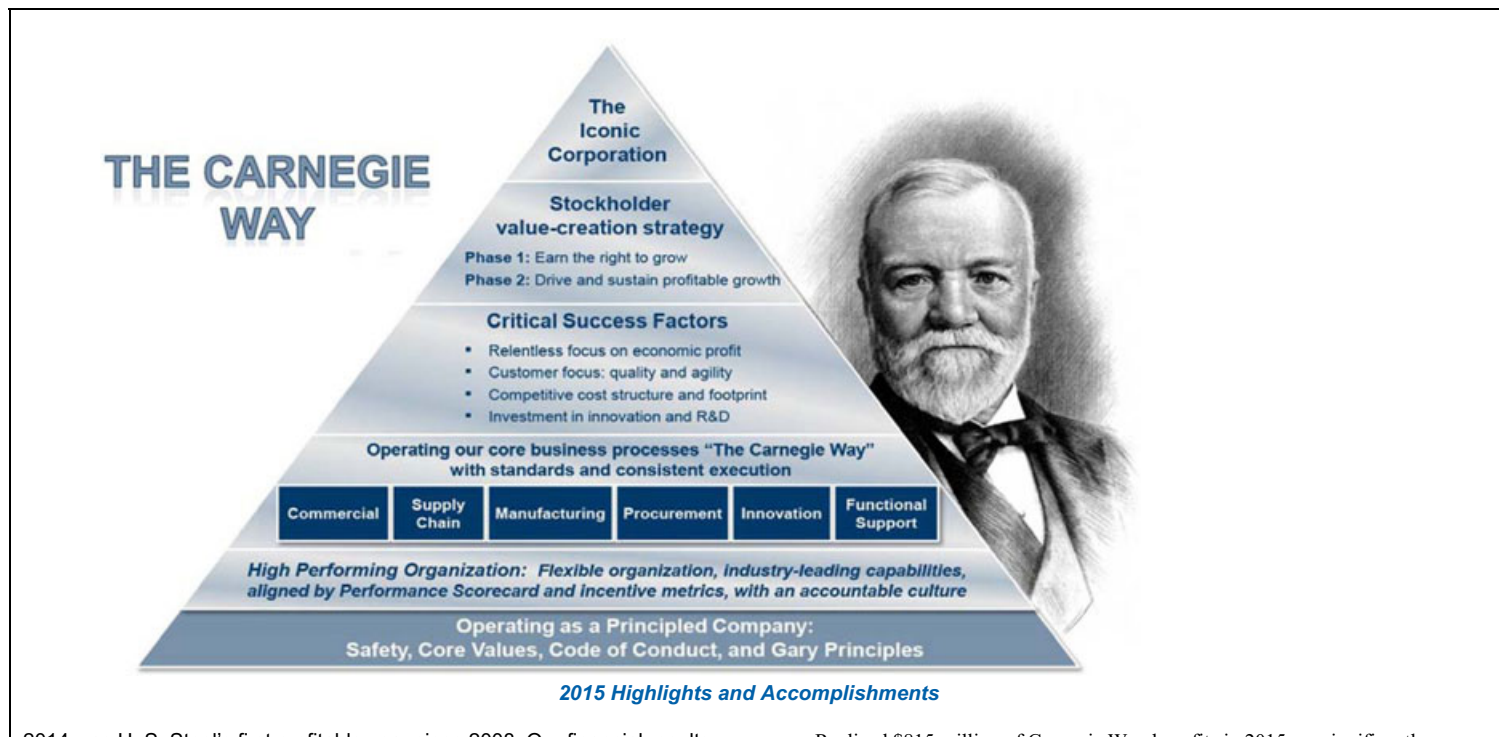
THE CARNEGIE WAY

The Iconic Corporation

Stockholder value-creation strategy

Phase 1: Earn the right to grow
Phase 2: Drive and sustain profitable growth

Critical Success Factors

- Relentless focus on economic profit
- Customer focus: quality and agility
- Competitive cost structure and footprint
- Investment in innovation and R&D

Operating our core business processes "The Carnegie Way" with standards and consistent execution

| Commercial | Supply Chain | Manufacturing | Procurement | Innovation | Functional Support |
|---|---|---|---|---|---|

High Performing Organization: Flexible organization, industry-leading capabilities, aligned by Performance Scorecard and incentive metrics, with an accountable culture

Operating as a Principled Company: Safety, Core Values, Code of Conduct, and Gary Principles

2015 Highlights and Accomplishments

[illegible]